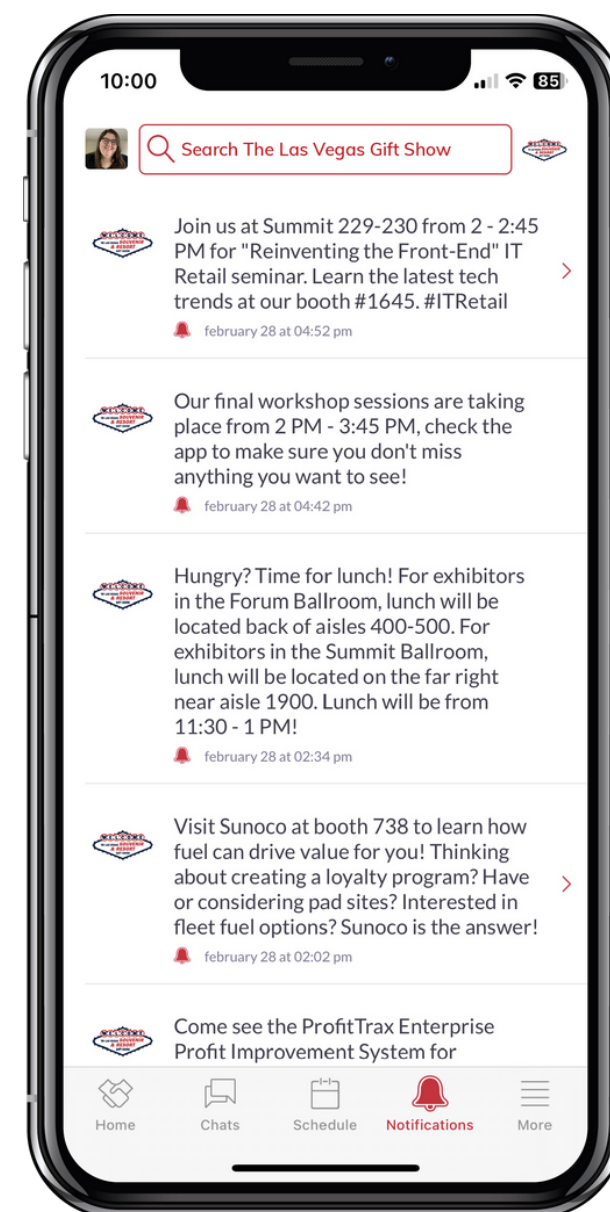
10:00

85

Search The Las Vegas Gift Show

Join us at Summit 229-230 from 2 - 2:45 PM for "Reinventing the Front-End" IT Retail seminar. Learn the latest tech trends at our booth #1645. #ITRetail

february 28 at 04:52 pm

Our final workshop sessions are taking place from 2 PM - 3:45 PM, check the app to make sure you don't miss anything you want to see!

february 28 at 04:42 pm

Hungry? Time for lunch! For exhibitors in the Forum Ballroom, lunch will be located back of aisles 400-500. For exhibitors in the Summit Ballroom, lunch will be located on the far right near aisle 1900. Lunch will be from 11:30 - 1 PM!

february 28 at 02:34 pm

Visit Sunoco at booth 738 to learn how fuel can drive value for you! Thinking about creating a loyalty program? Have or considering pad sites? Interested in fleet fuel options? Sunoco is the answer!

february 28 at 02:02 pm

Come see the ProfitTrax Enterprise Profit Improvement System for

Home Chats Schedule Notifications More